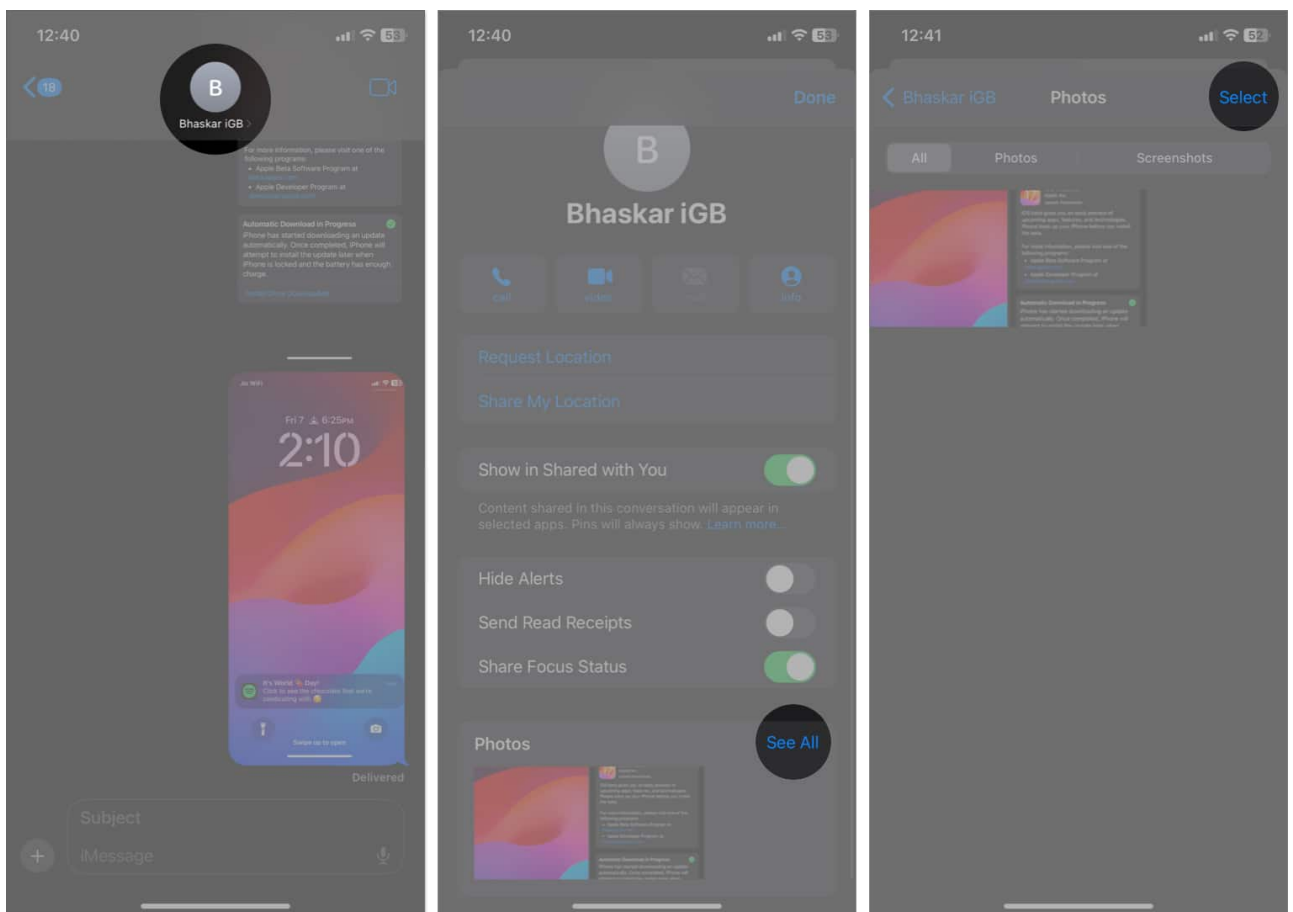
12:40

18

B

Bhaskar iGB >

For more information, please visit one of the following programs:

• Apple Beta Software Program at

• Apple Developer Program at

Automatic Download in Progress

iPhone has started downloading an update automatically. Once completed, iPhone will attempt to install the update later when iPhone is locked and the battery has enough charge.

Fri 7 6:25PM

2:10

It's World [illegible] Day!

Click to see the chocolates that we're celebrating with

Swipe up to open

Delivered

Subject

iMessage

+

12:40

Done

B

Bhaskar iGB

call

video

mail

info

Request Location

Share My Location

Show in Shared with You

Content shared in this conversation will appear in selected apps. Pins will always show. Learn more...

Hide Alerts

Send Read Receipts

Share Focus Status

Photos

See All

12:41

Bhaskar iGB

Photos

Select

All

Photos

Screenshots